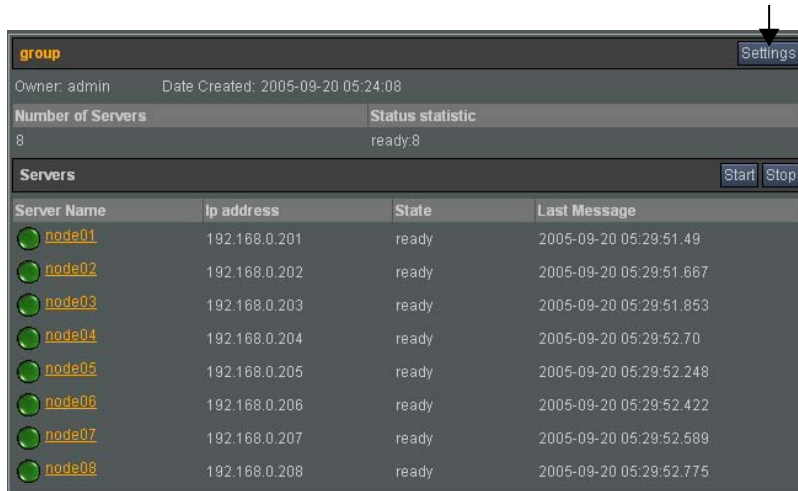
group

Settings

Owner: admin Date Created: 2005-09-20 05:24:08

| Number of Servers | Status statistic |
|---|---|
| 8 | ready:8 |

Servers

Start Stop

| Server Name | Ip address | State | Last Message |
|---|---|---|---|
| node01 | 192.168.0.201 | ready | 2005-09-20 05:29:51.49 |
| node02 | 192.168.0.202 | ready | 2005-09-20 05:29:51.667 |
| node03 | 192.168.0.203 | ready | 2005-09-20 05:29:51.853 |
| node04 | 192.168.0.204 | ready | 2005-09-20 05:29:52.70 |
| node05 | 192.168.0.205 | ready | 2005-09-20 05:29:52.248 |
| node06 | 192.168.0.206 | ready | 2005-09-20 05:29:52.422 |
| node07 | 192.168.0.207 | ready | 2005-09-20 05:29:52.589 |
| node08 | 192.168.0.208 | ready | 2005-09-20 05:29:52.775 |